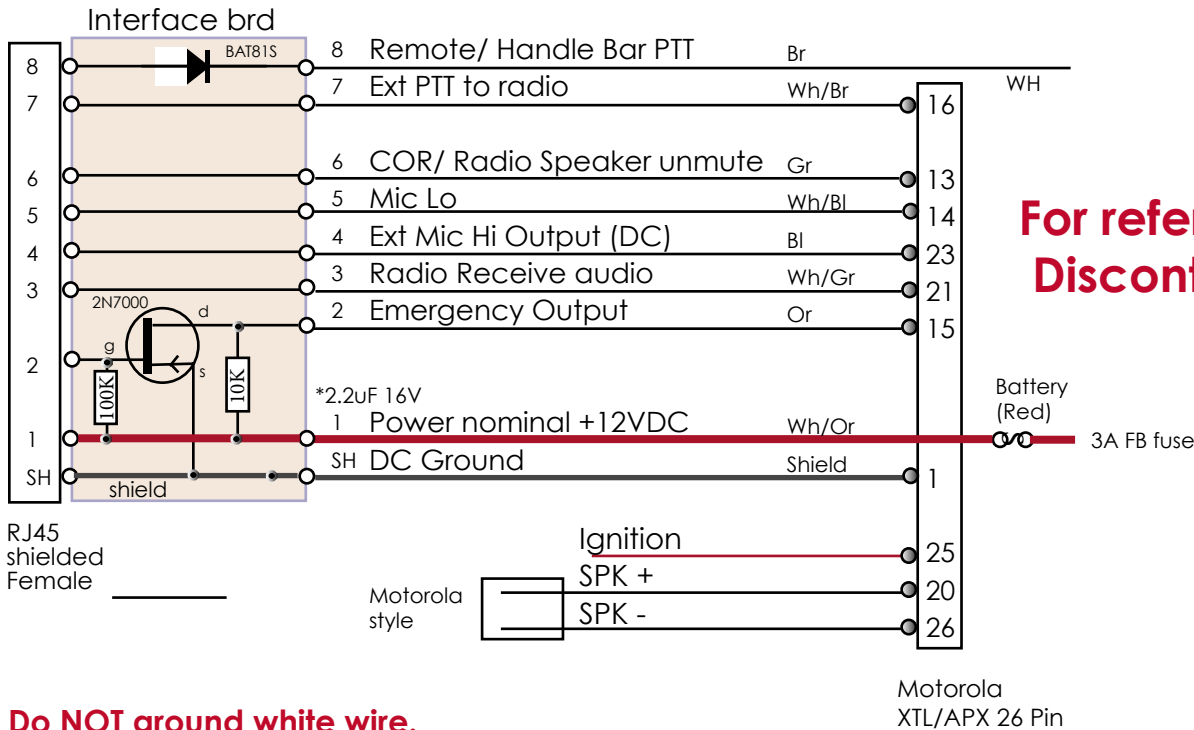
Interface brd

8
7
6
5
4
3
2
1
SH

BAT81S

8 Remote/ Handle Bar PTT Br
7 Ext PTT to radio Wh/Br
6 COR/ Radio Speaker unmute Gr
5 Mic Lo Wh/Bl
4 Ext Mic Hi Output (DC) Bl
3 Radio Receive audio Wh/Gr
2 Emergency Output Or

2N7000
d
g
s
100K
10K

*2.2uF 16V
1 Power nominal +12VDC Wh/Or
SH DC Ground Shield

shield

WH
16
13
14
23
21
15
1
25
20
26

For refer
Discont

Battery
(Red)
3A FB fuse

RJ45
shielded
Female

Ignition
SPK +
SPK -

Motorola
style

Motorola
XTL/APX 26 Pin

Do NOT ground white wire.